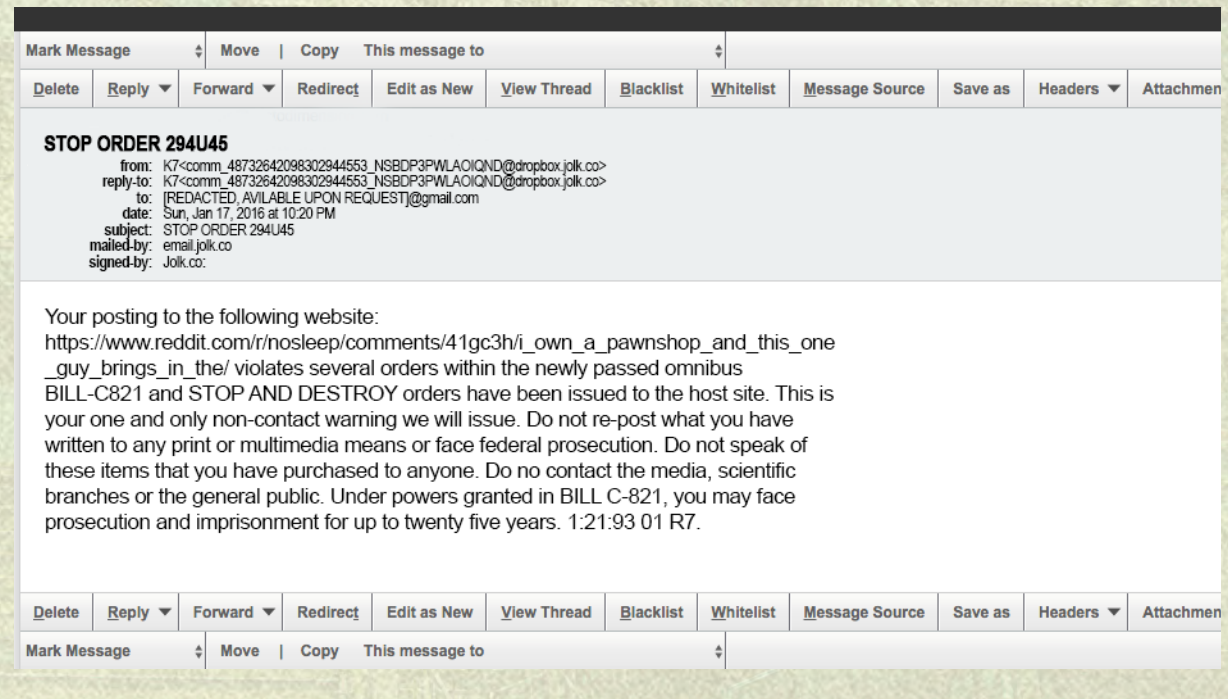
Mark Message | Move | Copy | This message to

Delete | Reply ▼ | Forward ▼ | Redirect | Edit as New | View Thread | Blacklist | Whitelist | Message Source | Save as | Headers ▼ | Attachmen

STOP ORDER 294U45
from: K7<comm_48732642098302944553_NSBDP3PWLAOIQND@dropbox.jolk.co>
reply-to: K7<comm_48732642098302944553_NSBDP3PWLAOIQND@dropbox.jolk.co>
to: [REDACTED, AVILABLE UPON REQUEST]@gmail.com
date: Sun, Jan 17, 2016 at 10:20 PM
subject: STOP ORDER 294U45
mailed-by: email.jolk.co
signed-by: Jolk.co:

Your posting to the following website: https://www.reddit.com/r/nosleep/comments/41gc3h/i_own_a_pawnshop_and_this_one_guy_brings_in_the/ violates several orders within the newly passed omnibus BILL-C821 and STOP AND DESTROY orders have been issued to the host site. This is your one and only non-contact warning we will issue. Do not re-post what you have written to any print or multimedia means or face federal prosecution. Do not speak of these items that you have purchased to anyone. Do no contact the media, scientific branches or the general public. Under powers granted in BILL C-821, you may face prosecution and imprisonment for up to twenty five years. 1:21:93 01 R7.

Delete | Reply ▼ | Forward ▼ | Redirect | Edit as New | View Thread | Blacklist | Whitelist | Message Source | Save as | Headers ▼ | Attachmen

Mark Message | Move | Copy | This message to